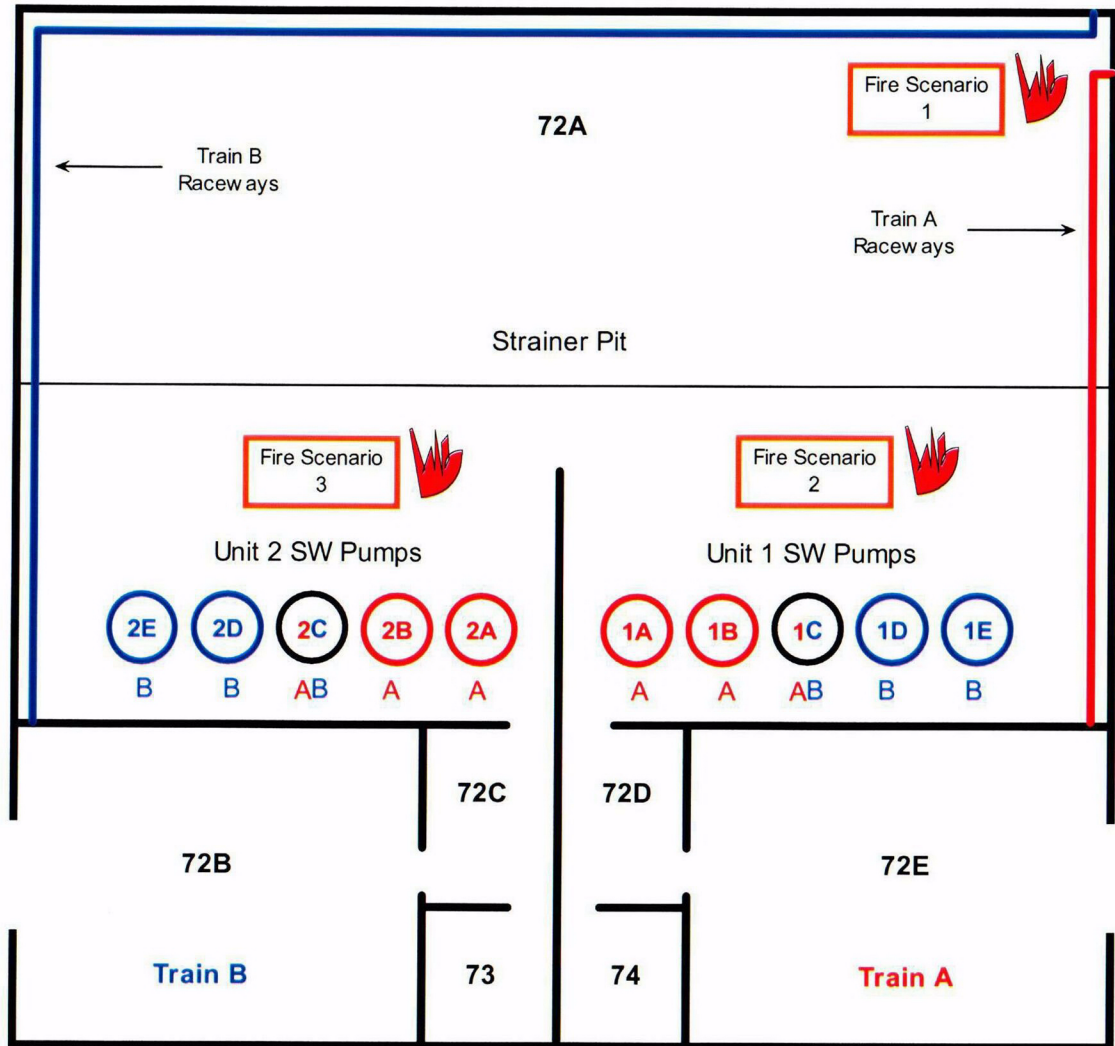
Fire Scenario 1

72A

Train B Raceways

Train A Raceways

Strainer Pit

Fire Scenario 3

Fire Scenario 2

Unit 2 SW Pumps

Unit 1 SW Pumps

2E 2D 2C 2B 2A

B B AB A A

1A 1B 1C 1D 1E

A A AB B B

72C

72D

72B

72E

Train B

73

74

Train A